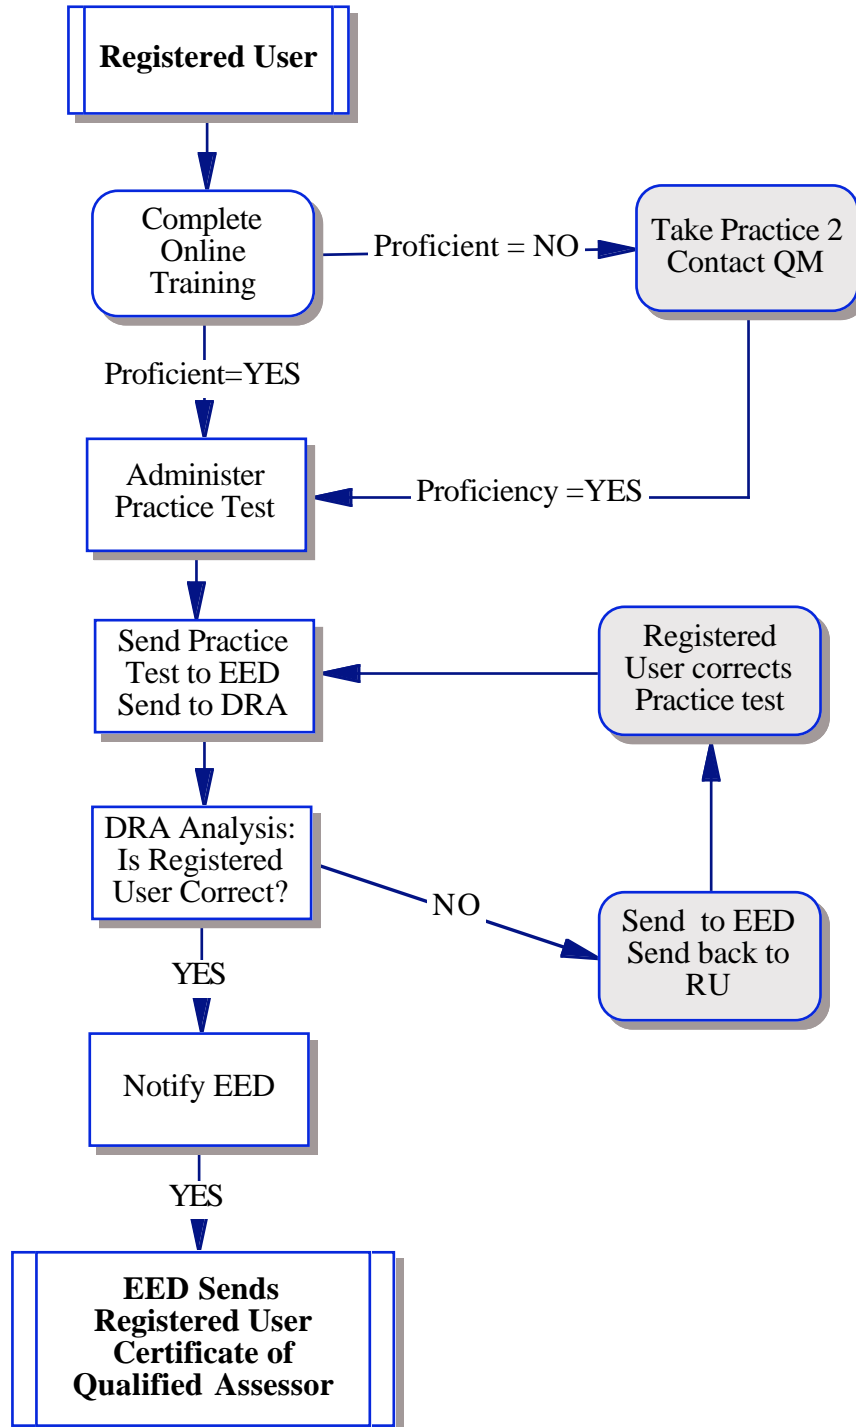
Registered User

Complete Online Training

Proficient = NO

Take Practice 2 Contact QM

Proficient=YES

Administer Practice Test

Proficiency =YES

Send Practice Test to EED Send to DRA

Registered User corrects Practice test

DRA Analysis: Is Registered User Correct?

NO

Send to EED Send back to RU

YES

Notify EED

YES

EED Sends Registered User Certificate of Qualified Assessor